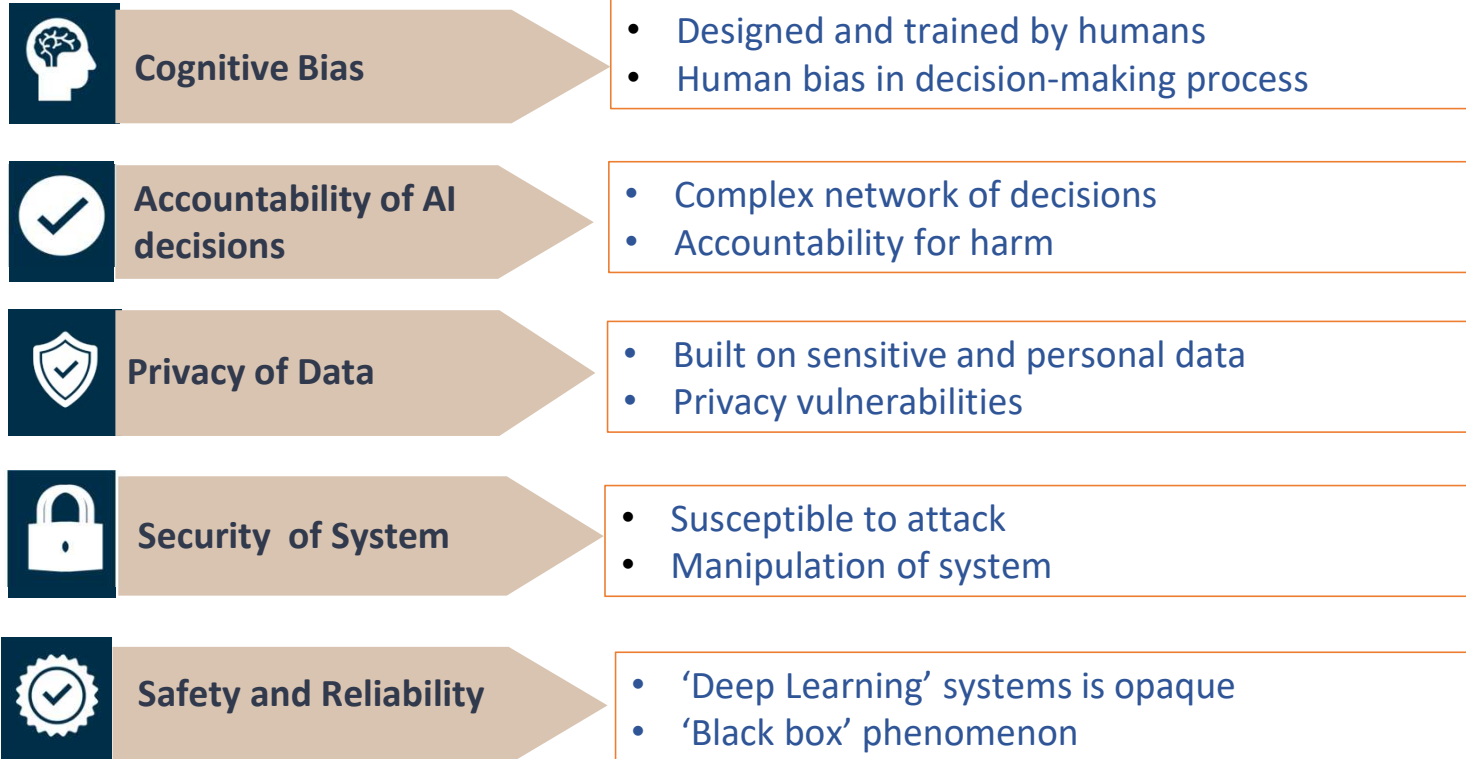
Cognitive Bias

- Designed and trained by humans
- Human bias in decision-making process

Accountability of AI decisions

- Complex network of decisions
- Accountability for harm

Privacy of Data

- Built on sensitive and personal data
- Privacy vulnerabilities

Security of System

- Susceptible to attack
- Manipulation of system

Safety and Reliability

- 'Deep Learning' systems is opaque
- 'Black box' phenomenon